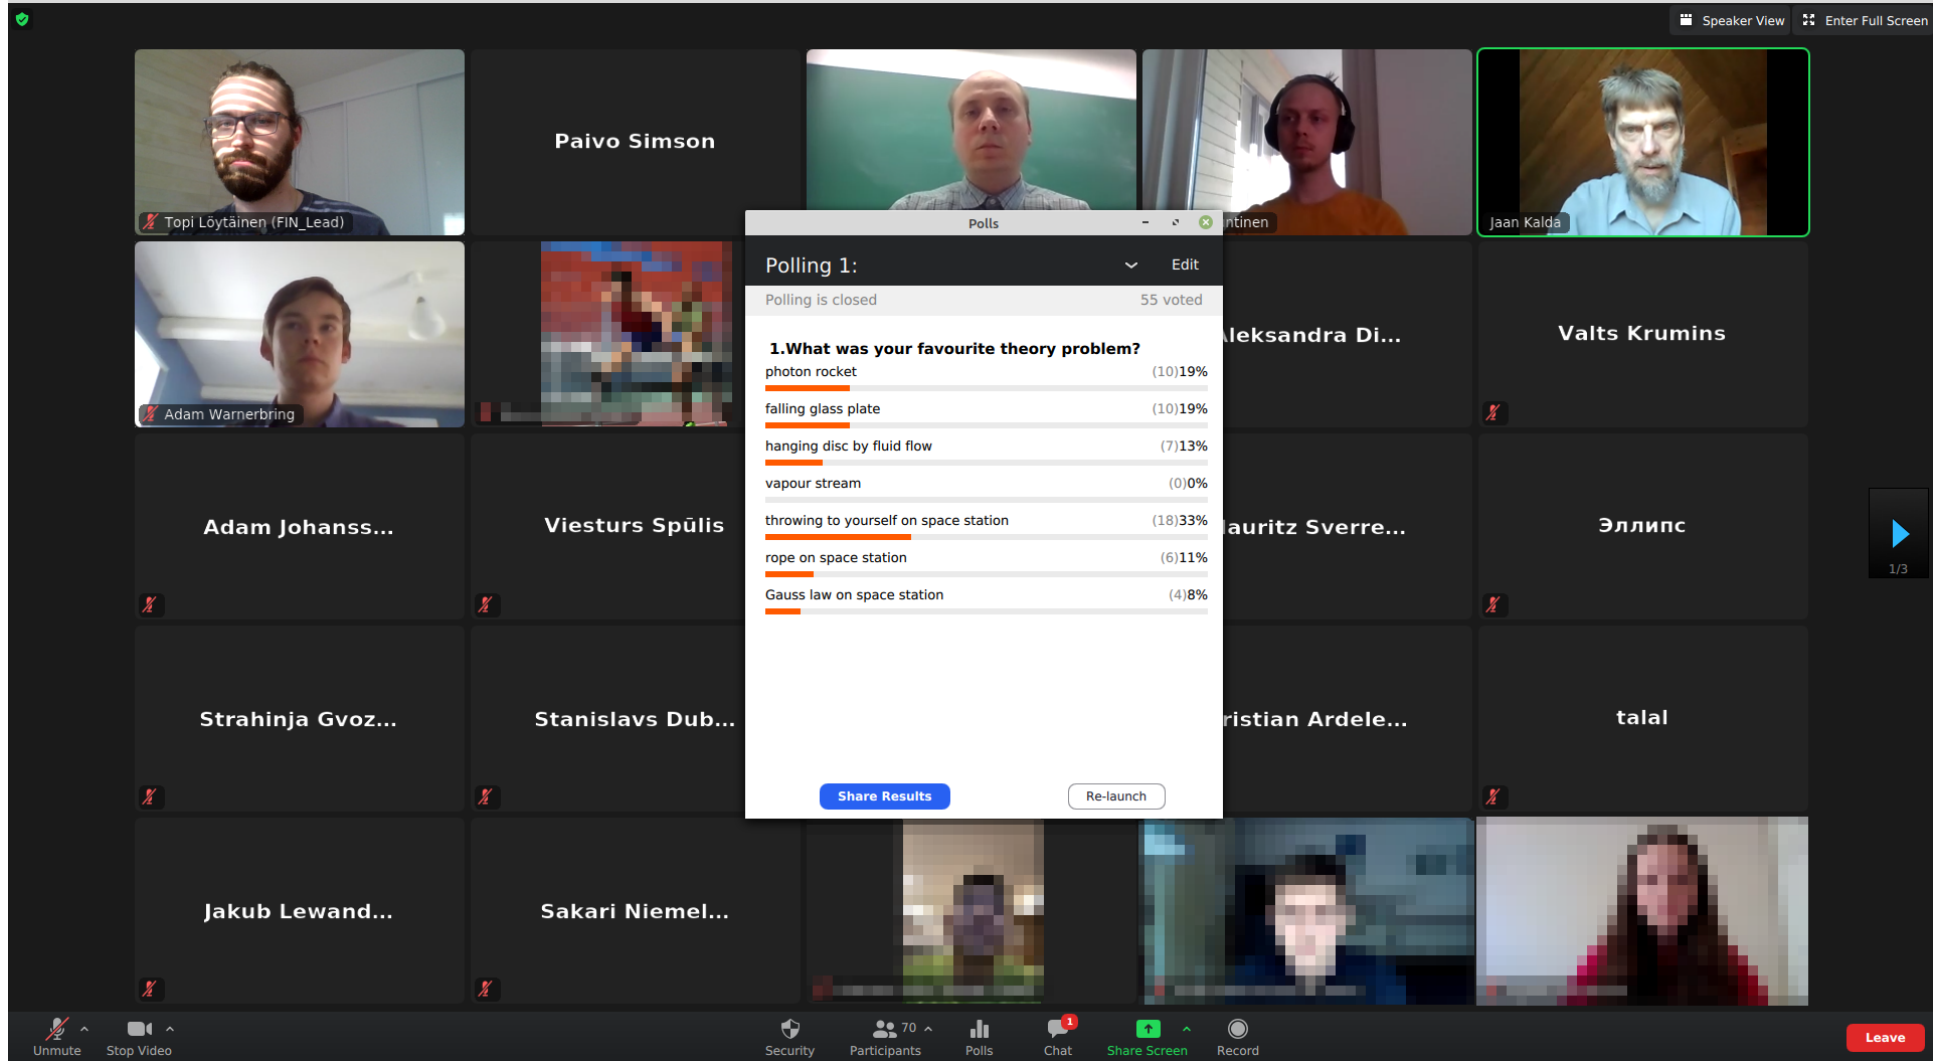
Speaker View
Enter Full Screen

Topi Löytäinen (FIN_Lead)
Paivo Simson
ntinen
Jaan Kalda

Polls
Polling 1:
Edit
Polling is closed
55 voted

1.What was your favourite theory problem?

| | |
|---|---|
| photon rocket | (10)19% |
| falling glass plate | (10)19% |
| hanging disc by fluid flow | (7)13% |
| vapour stream | (0)0% |
| throwing to yourself on space station | (18)33% |
| rope on space station | (6)11% |
| Gauss law on space station | (4)8% |

Share Results
Re-launch

Adam Warnerbring
leksandra Di...
Valts Krumins
Adam Johanss...
Viesturs Spūlis
auritz Sverre...
Эллипс
1/3
Strahinja Gvoz...
Stanislavs Dub...
ristian Ardele...
talal
Jakub Lewand...
Sakari Niemel...

Unmute
Stop Video
Security
70
Participants
Polls
1
Chat
Share Screen
Record
Leave